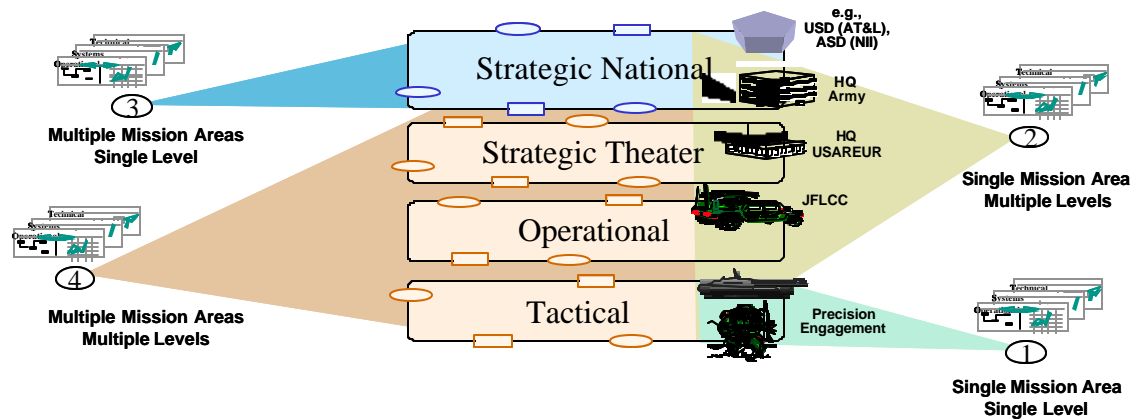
Technical
Systems
Operational
3
Multiple Mission Areas
Single Level

Technical
Systems
Operational
4
Multiple Mission Areas
Multiple Levels

Strategic National
Strategic Theater
Operational
Tactical

e.g.,
USD (AT&L),
ASD (NII)

HQ
Army

HQ
USAREUR

JFLCC

Precision
Engagement

Technical
Systems
Operational
2
Single Mission Area
Multiple Levels

Technical
Systems
Operational
1
Single Mission Area
Single Level